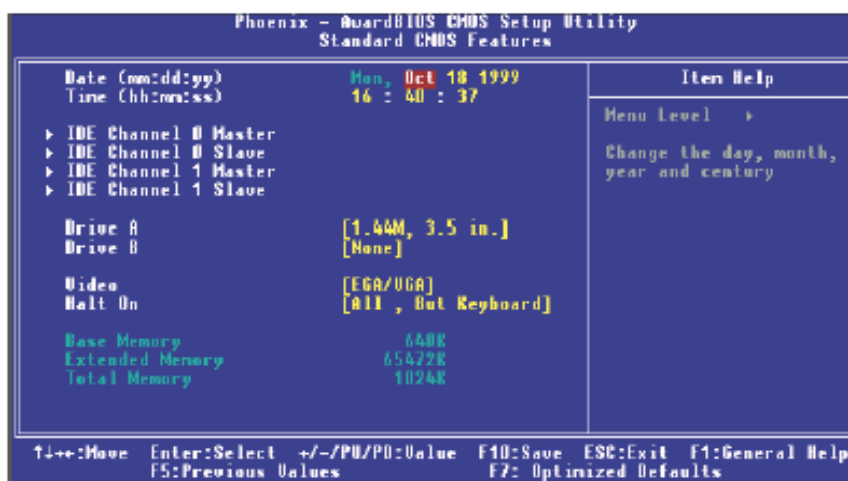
Phoenix - AwardBIOS CMOS Setup Utility
Standard CMOS Features

Date (mm:dd:yy) Mon, Oct 18 1999
Time (hh:mm:ss) 16 : 40 : 37

▸ IDE Channel 0 Master
▸ IDE Channel 0 Slave
▸ IDE Channel 1 Master
▸ IDE Channel 1 Slave

Drive A [1.44M, 3.5 in.]
Drive B [None]

Video [EGA/VGA]
Halt On [All , But Keyboard]

Base Memory 640K
Extended Memory 65472K
Total Memory 1024K

Item Help

Menu Level ▸

Change the day, month, year and century

↑↓→←:Move Enter:Select +/-/PU/PD:Value F10:Save ESC:Exit F1:General Help
F5:Previous Values F7: Optimized Defaults